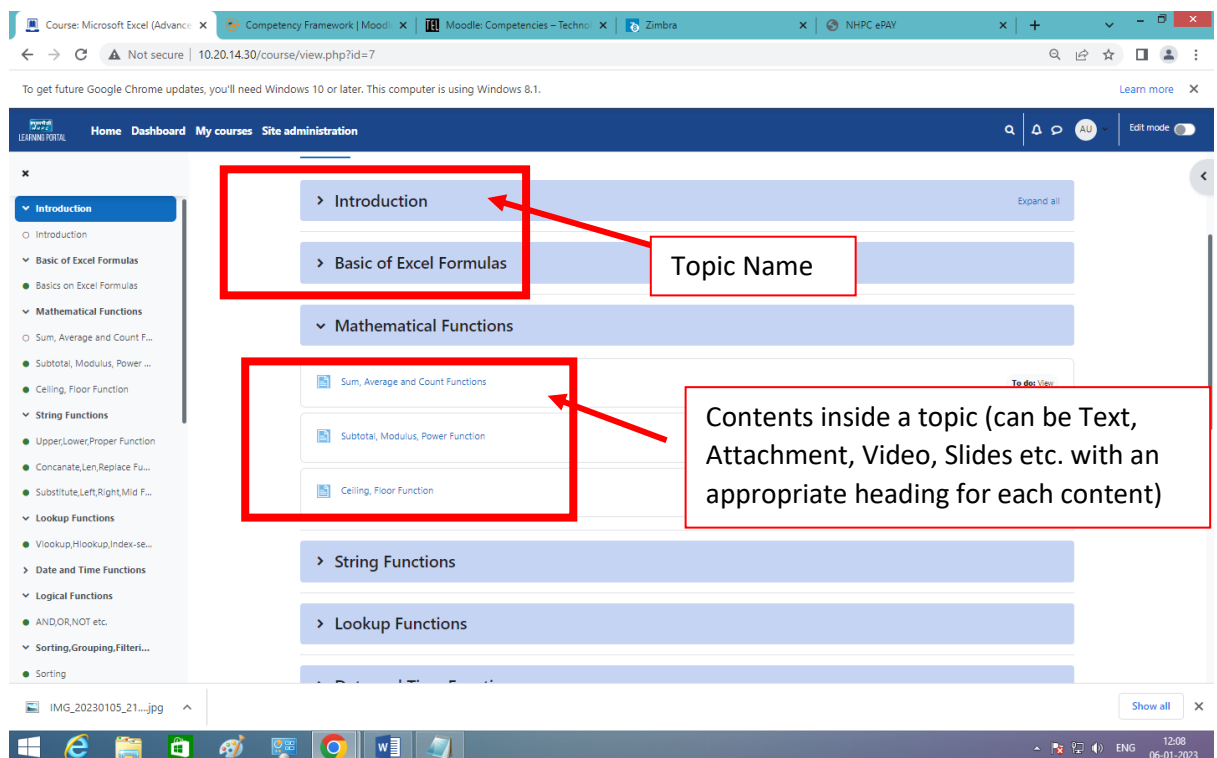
Course: Microsoft Excel (Advance ×
Competency Framework | Moodl ×
Moodle: Competencies – Techno ×
Zimbra ×
NHPC ePAY ×

Not secure | 10.20.14.30/course/view.php?id=7

To get future Google Chrome updates, you'll need Windows 10 or later. This computer is using Windows 8.1.
Learn more

LEARNING PORTAL
Home Dashboard My courses Site administration
AU
Edit mode

Introduction
Introduction
Basic of Excel Formulas
Basics on Excel Formulas
Mathematical Functions
Sum, Average and Count F...
Subtotal, Modulus, Power ...
Ceiling, Floor Function
String Functions
Upper,Lower,Proper Function
Concanate,Len,Replace Fu...
Substitute,Left,Right,Mid F...
Lookup Functions
Vlookup,Hlookup,Index-se...
Date and Time Functions
Logical Functions
AND,OR,NOT etc.
Sorting,Grouping,Filteri...
Sorting

Introduction
Expand all
Basic of Excel Formulas
Topic Name
Mathematical Functions
Sum, Average and Count Functions
To do: View
Subtotal, Modulus, Power Function
Ceiling, Floor Function
Contents inside a topic (can be Text, Attachment, Video, Slides etc. with an appropriate heading for each content)
String Functions
Lookup Functions
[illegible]

IMG_20230105_21....jpg
Show all

ENG 12:08 06-01-2023